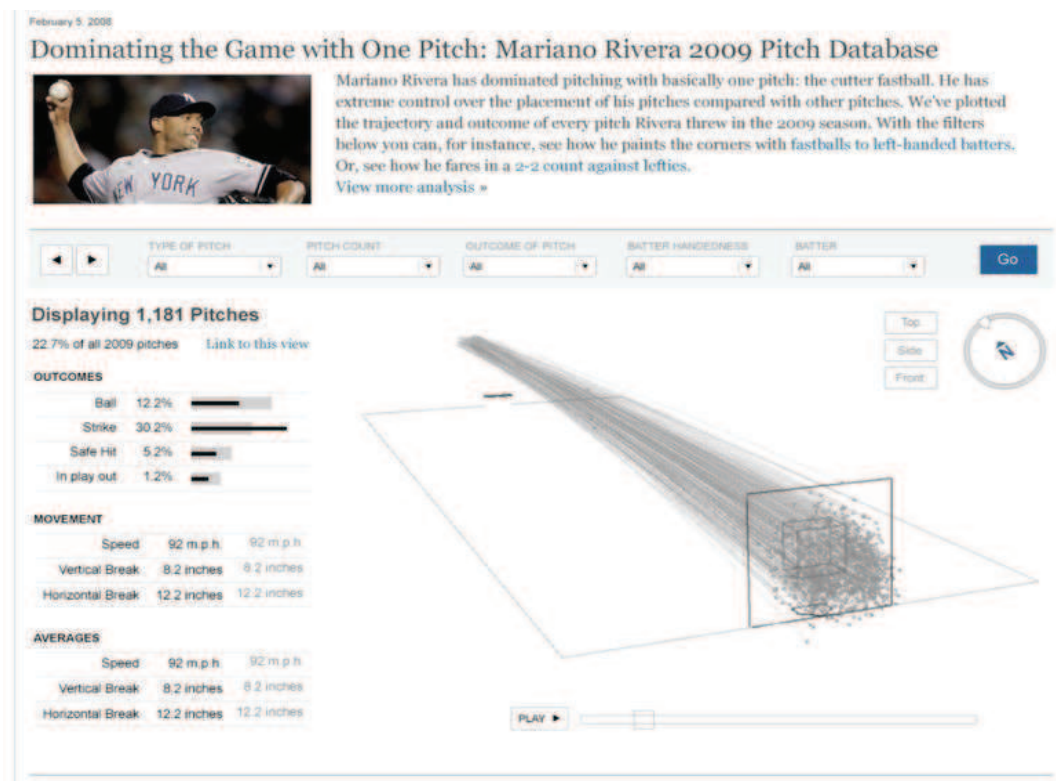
February 5, 2008

Dominating the Game with One Pitch: Mariano Rivera 2009 Pitch Database

NEW YORK

Mariano Rivera has dominated pitching with basically one pitch: the cutter fastball. He has extreme control over the placement of his pitches compared with other pitches. We've plotted the trajectory and outcome of every pitch Rivera threw in the 2009 season. With the filters below you can, for instance, see how he paints the corners with fastballs to left-handed batters. Or, see how he fares in a 2-2 count against lefties.
View more analysis »

TYPE OF PITCH All
PITCH COUNT All
OUTCOME OF PITCH All
BATTER HANDEDNESS All
BATTER All
Go

Displaying 1,181 Pitches

22.7% of all 2009 pitches Link to this view

OUTCOMES

| | |
|---|---|
| Ball | 12.2% |
| Strike | 30.2% |
| Safe Hit | 5.2% |
| In play out | 1.2% |

MOVEMENT

| | | |
|---|---|---|
| Speed | 92 m.p.h. | 92 m.p.h. |
| Vertical Break | 8.2 inches | 8.2 inches |
| Horizontal Break | 12.2 inches | 12.2 inches |

AVERAGES

| | | |
|---|---|---|
| Speed | 92 m.p.h. | 92 m.p.h. |
| Vertical Break | 8.2 inches | 8.2 inches |
| Horizontal Break | 12.2 inches | 12.2 inches |

Top
Side
Front

PLAY ►